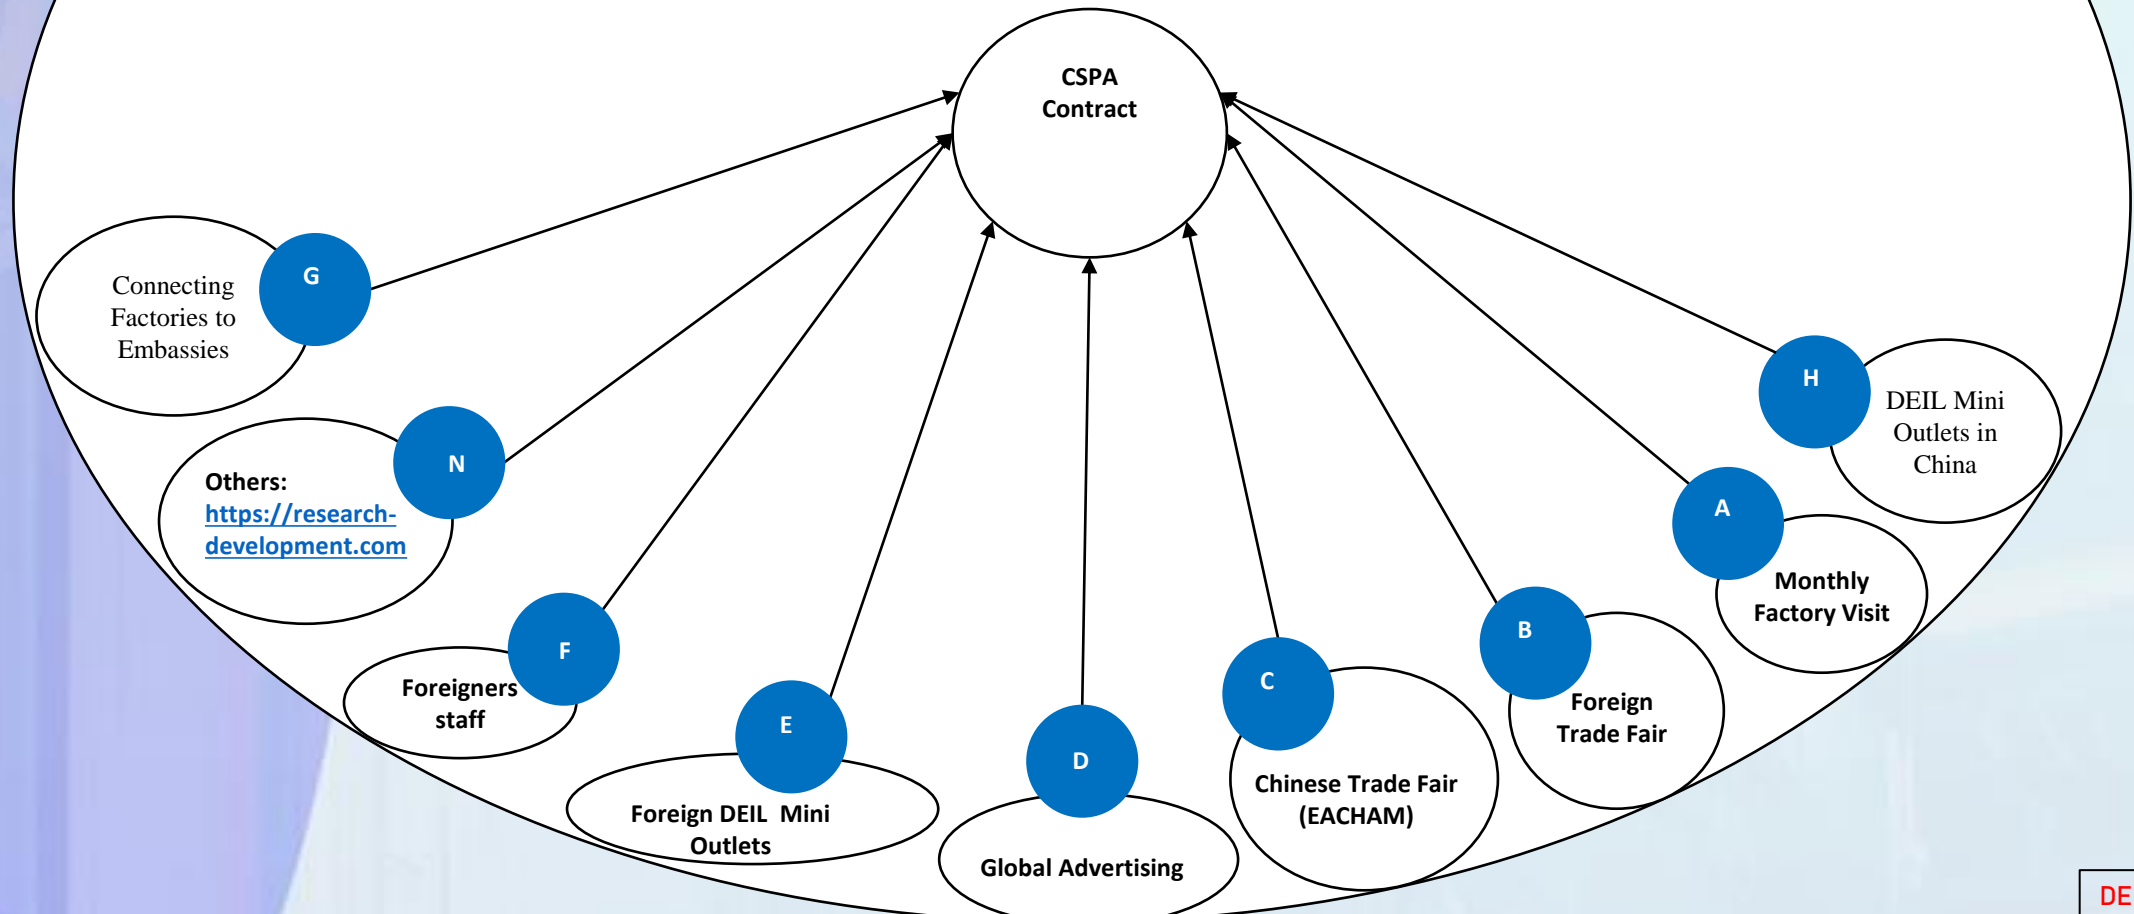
CSPA Contract

G
Connecting Factories to Embassies

N
Others: https://research-development.com

F
Foreigners staff

E
Foreign DEIL Mini Outlets

D
Global Advertising

C
Chinese Trade Fair (EACHAM)

B
Foreign Trade Fair

A
Monthly Factory Visit

H
DEIL Mini Outlets in China

DE